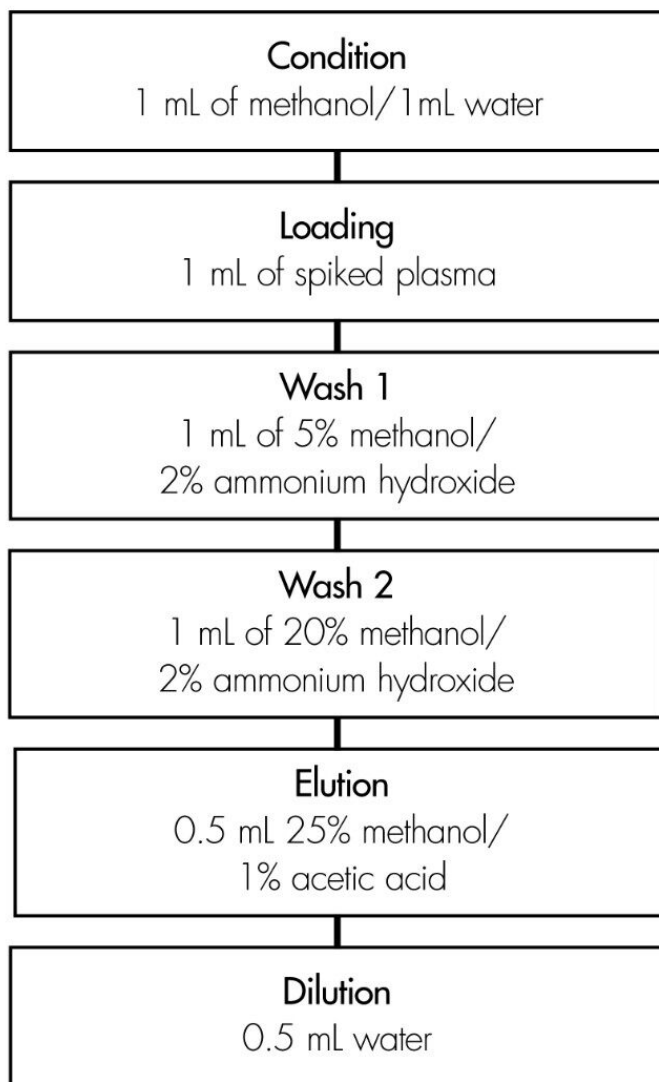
Condition
1 mL of methanol/1mL water

Loading
1 mL of spiked plasma

Wash 1
1 mL of 5% methanol/
2% ammonium hydroxide

Wash 2
1 mL of 20% methanol/
2% ammonium hydroxide

Elution
0.5 mL 25% methanol/
1% acetic acid

Dilution
0.5 mL water